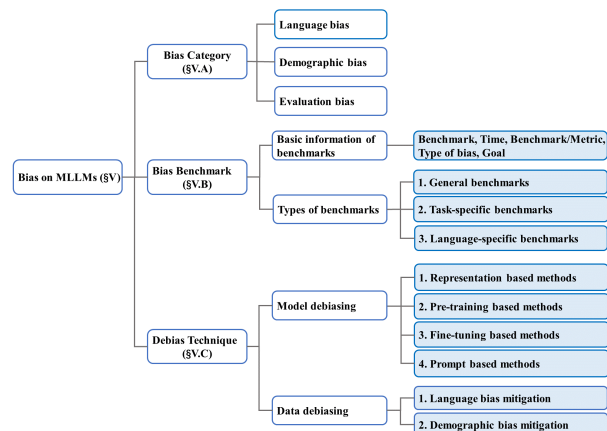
Bias on MLLMs (§V)

Bias Category (§V.A)

Language bias

Demographic bias

Evaluation bias

Bias Benchmark (§V.B)

Basic information of benchmarks

Benchmark, Time, Benchmark/Metric, Type of bias, Goal

Types of benchmarks

1. General benchmarks

2. Task-specific benchmarks

3. Language-specific benchmarks

Debias Technique (§V.C)

Model debiasing

1. Representation based methods

2. Pre-training based methods

3. Fine-tuning based methods

4. Prompt based methods

Data debiasing

1. Language bias mitigation

2. Demographic bias mitigation